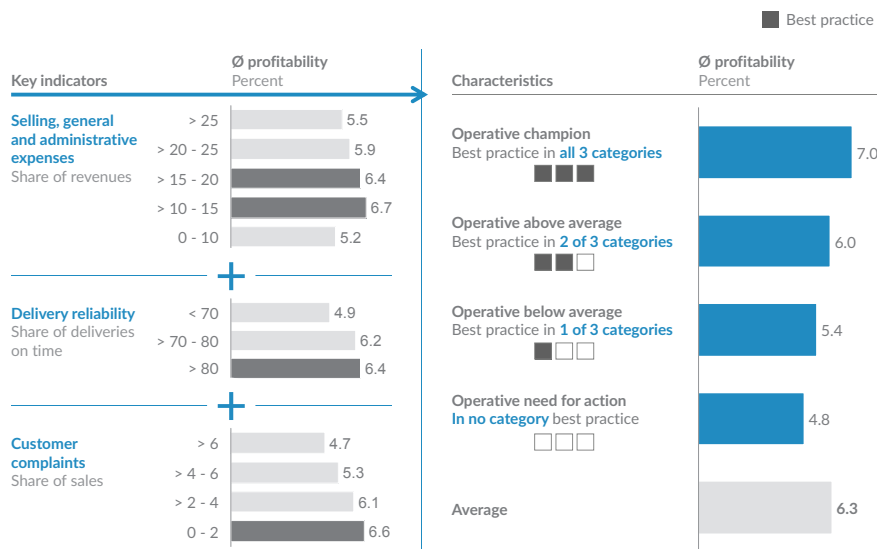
Best practice

Key indicators

Ø profitability
Percent

Selling, general and administrative expenses
Share of revenues

| | |
|---|---|
| > 25 | 5.5 |
| > 20 - 25 | 5.9 |
| > 15 - 20 | 6.4 |
| > 10 - 15 | 6.7 |
| 0 - 10 | 5.2 |

+

Delivery reliability
Share of deliveries on time

| | |
|---|---|
| < 70 | 4.9 |
| > 70 - 80 | 6.2 |
| > 80 | 6.4 |

+

Customer complaints
Share of sales

| | |
|---|---|
| > 6 | 4.7 |
| > 4 - 6 | 5.3 |
| > 2 - 4 | 6.1 |
| 0 - 2 | 6.6 |

Characteristics

Ø profitability
Percent

Operative champion
Best practice in all 3 categories
7.0

Operative above average
Best practice in 2 of 3 categories
6.0

Operative below average
Best practice in 1 of 3 categories
5.4

Operative need for action
In no category best practice
4.8

Average
6.3